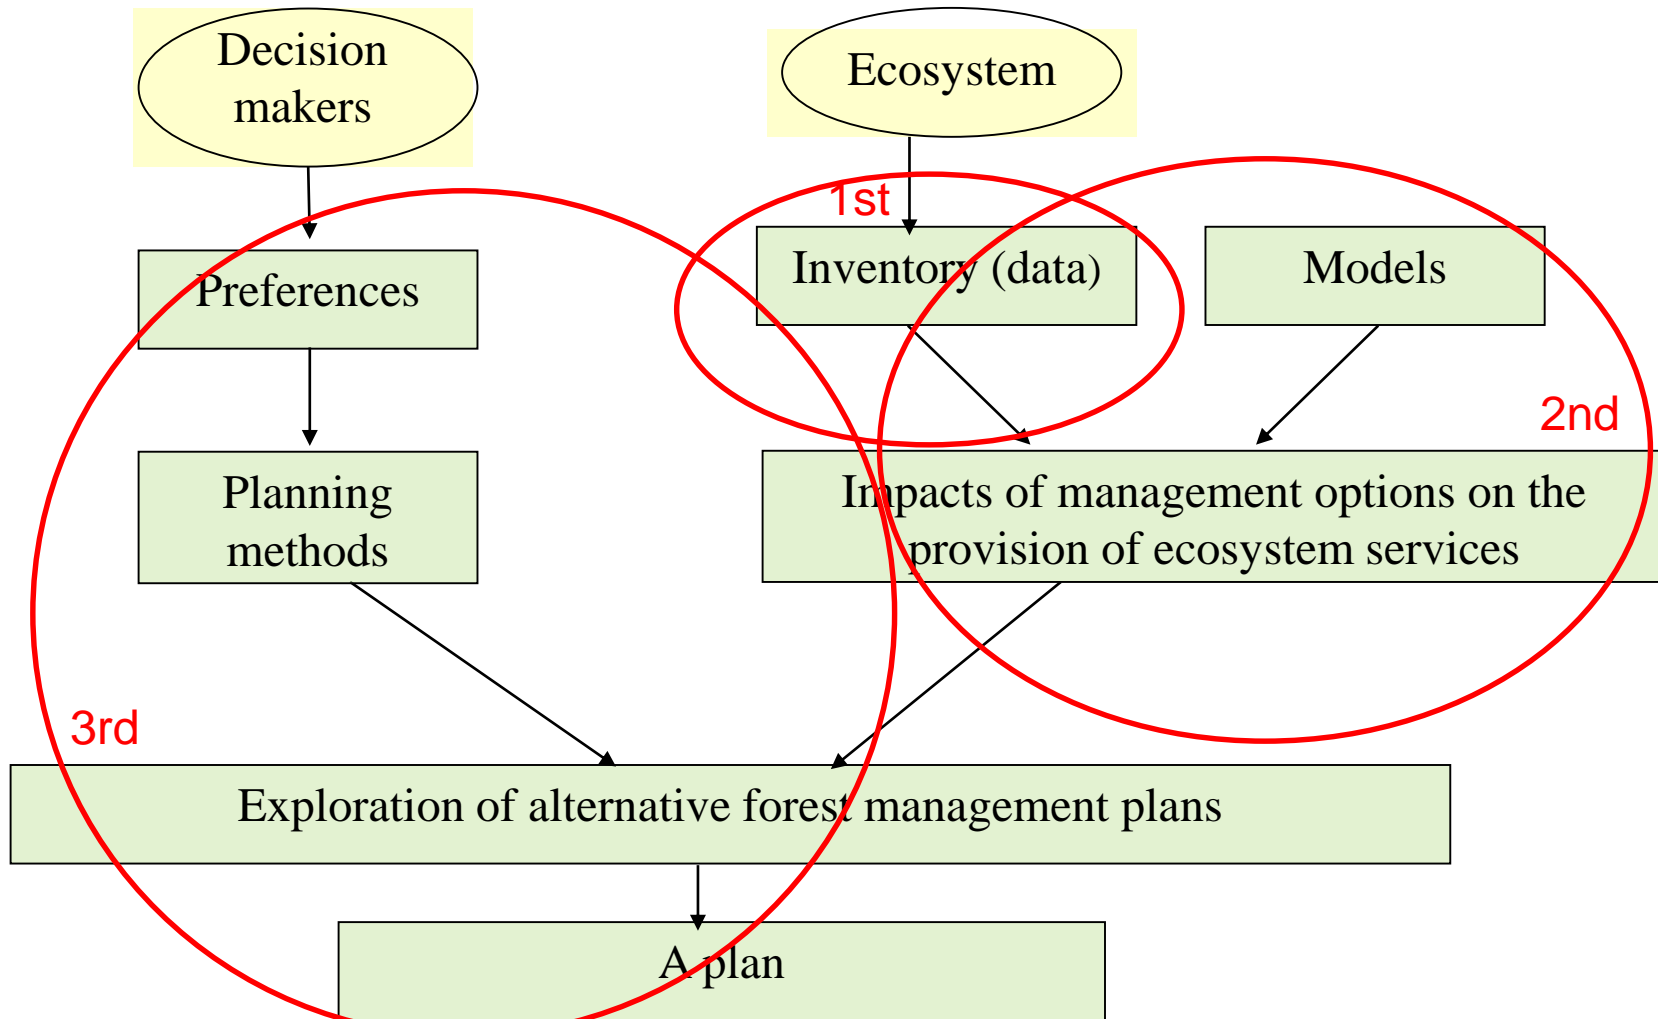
Decision makers

Ecosystem

1st

Preferences

Inventory (data)

Models

2nd

Planning methods

Impacts of management options on the provision of ecosystem services

3rd

Exploration of alternative forest management plans

A plan